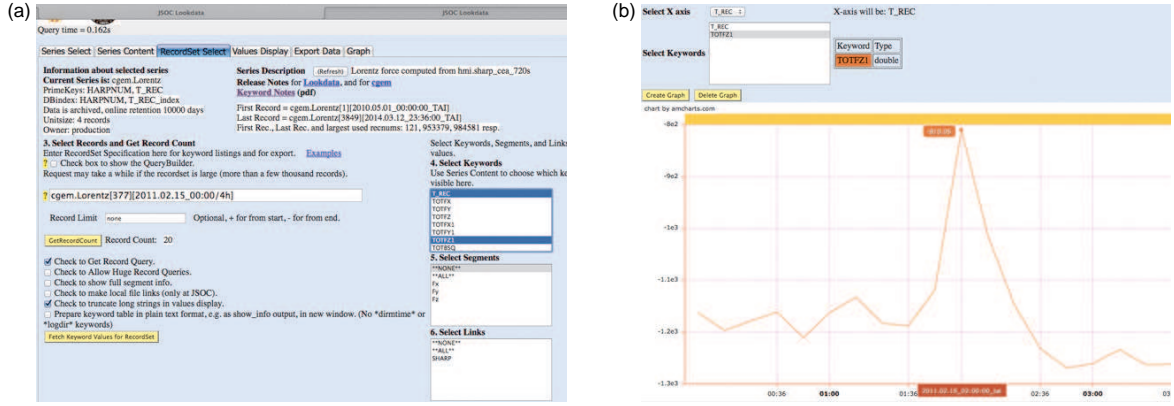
(a)

JSOC Lookdata | JSOC Lookdata

Query time = 0.162s

Series Select | Series Content | RecordSet Select | Values Display | Export Data | Graph

Information about selected series
Current Series is: cgem.Lorentz
PrimeKeys: HARPNUM, T_REC
DBindex: HARPNUM, T_REC_index
Data is archived, online retention 10000 days
Unitsize: 4 records
Owner: production

Series Description (Refresh) Lorentz force computed from hmi.sharp_cea_720s
Release Notes for Lookdata, and for cgem
Keyword Notes (pdf)

First Record = cgem.Lorentz[1][2010.05.01_00:00:00_TAI]
Last Record = cgem.Lorentz[3849][2014.03.12_23:36:00_TAI]
First Rec., Last Rec. and largest used recnums: 121, 953379, 984581 resp.

3. Select Records and Get Record Count
Enter RecordSet Specification here for keyword listings and for export. Examples
? Check box to show the QueryBuilder.
Request may take a while if the recordset is large (more than a few thousand records).

? cgem.Lorentz[377][2011.02.15_00:00/4h]

Record Limit none Optional, + for from start, - for from end.

GetRecordCount Record Count: 20

Check to Get Record Query.
Check to Allow Huge Record Queries.
Check to show full segment info.
Check to make local file links (only at JSOC).
Check to truncate long strings in values display.
Prepare keyword table in plain text format, e.g. as show_info output, in new window. (No *dirmtime* or *logdir* keywords)

Fetch Keyword Values for RecordSet

Select Keywords, Segments, and Links values.
4. Select Keywords
Use Series Content to choose which ke visible here.
T_REC
TOTFX
TOTFY
TOTFZ
TOTFX1
TOTFY1
TOTFZ1
TOTBSQ

5. Select Segments
**NONE**
**ALL**
Fx
Fy
Fz

6. Select Links
**NONE**
**ALL**
SHARP

(b)

Select X axis T_REC X-axis will be: T_REC

Select Keywords
T_REC
TOTFZ1

| Keyword | Type |
|---|---|
| TOTFZ1 | double |

Create Graph | Delete Graph

chart by amcharts.com

-8e2
-9e2
-1e3
-1.1e3
-1.2e3
-1.3e3

00:36 01:00 01:36 2011.02.15_00:00:00_tai 02:36 03:00 03